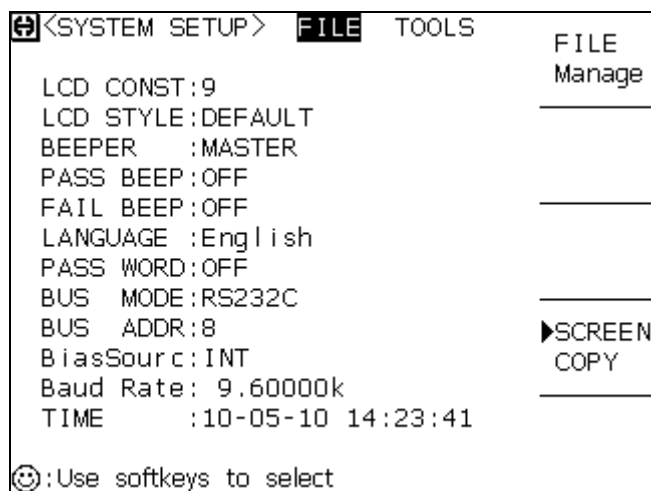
<SYSTEM SETUP> FILE TOOLS

LCD CONST:9
LCD STYLE:DEFAULT
BEEPER :MASTER
PASS BEEP:OFF
FAIL BEEP:OFF
LANGUAGE :English
PASS WORD:OFF
BUS MODE:RS232C
BUS ADDR:8
BiasSourc:INT
Baud Rate: 9.60000k
TIME :10-05-10 14:23:41

FILE Manage

SCREEN COPY

:Use softkeys to select